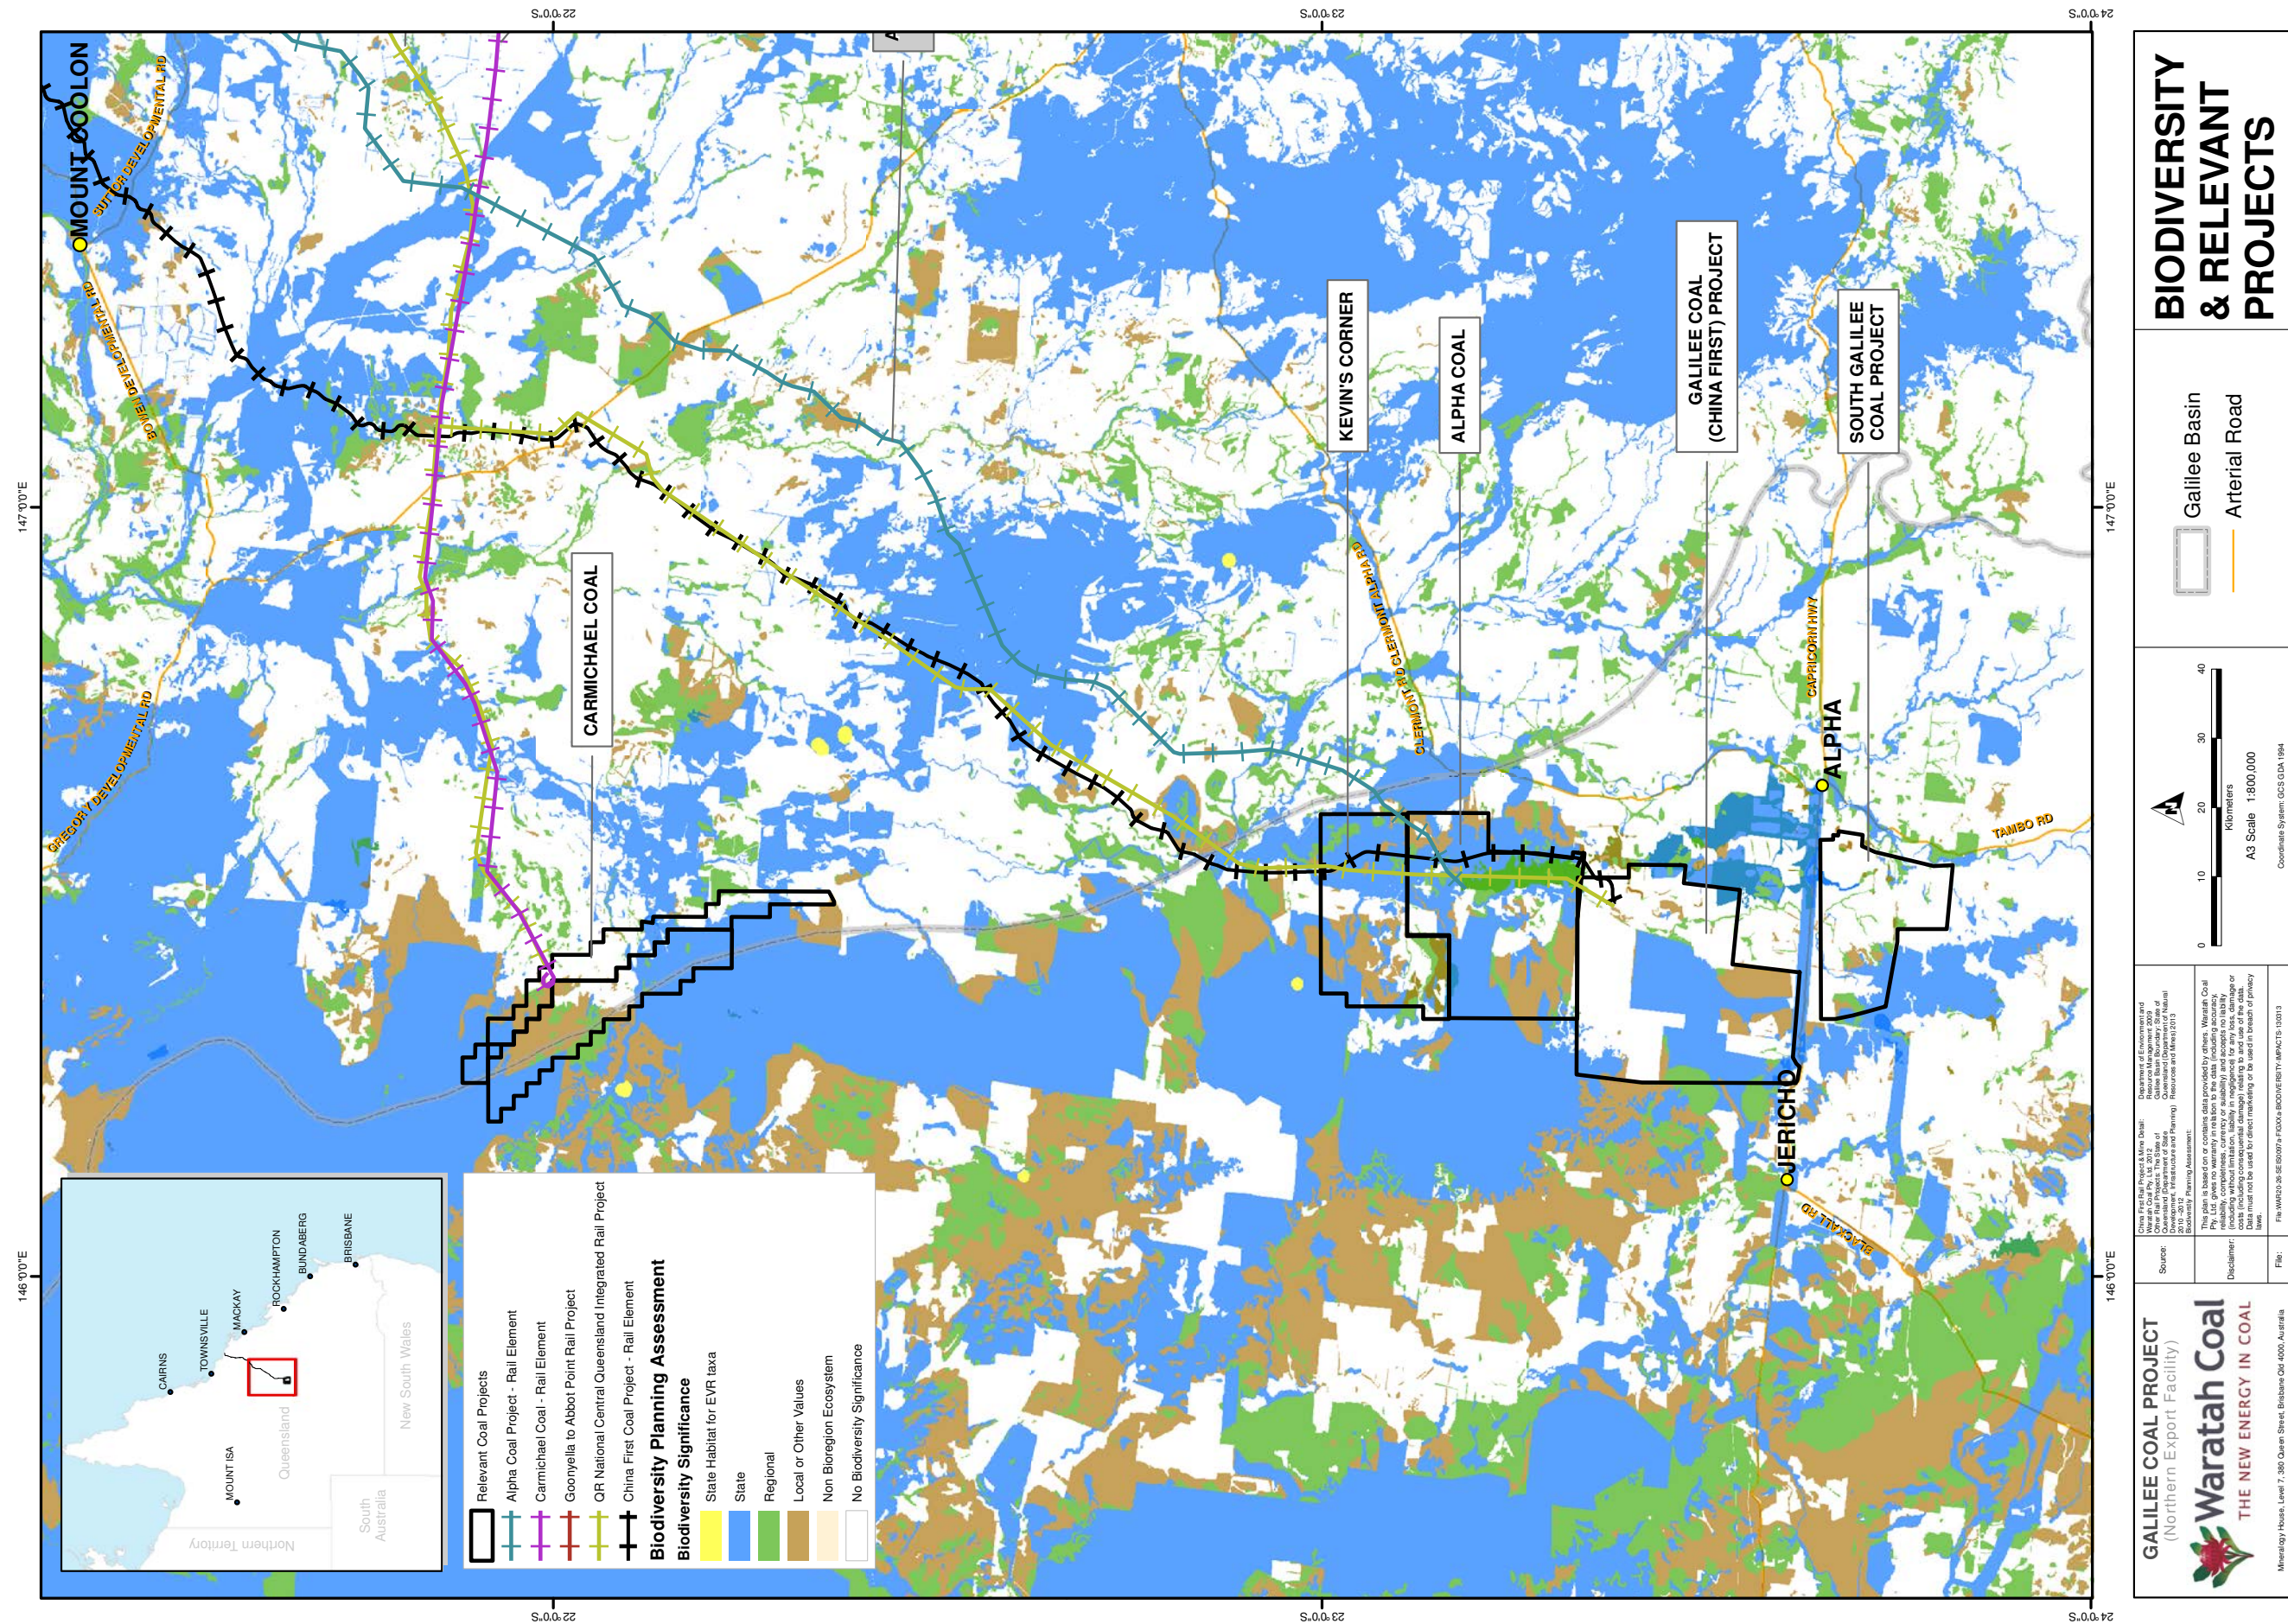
BIODIVERSITY & RELEVANT PROJECTS

Galilee Basin
Arterial Road

A3 Scale 1:800,000
Kilometers
0 10 20 30 40
Coordinate System: GCS GDA 1994

GALILEE COAL PROJECT (Northern Export Facility)
Waratah Coal
THE NEW ENERGY IN COAL
Mineralogy House, Level 7, 380 Queen Street, Brisbane Qld 4000, Australia

Source:
Disclaimer: This plan is based on or contains data provided by others. Waratah Coal Pty Ltd gives no warranty in relation to the data (including accuracy, reliability, completeness, currency or suitability) and accepts no liability (including without limitation, liability in negligence) for any loss, damage or costs (including consequential damage) relating to any use of the data. Data must not be used for direct marketing or be used in breach of privacy laws.
File:

MOUNT COOLON
BOWEN DEVELOPMENTAL RD
SUTTOR DEVELOPMENTAL RD
GREGORY DEVELOPMENTAL RD
CARMICHAEL COAL
KEVIN'S CORNER
ALPHA COAL
GALILEE COAL (CHINA FIRST) PROJECT
SOUTH GALILEE COAL PROJECT
CLERMONT TO CLERMONT ALPHA RD
CAPRICORN HWY
ALPHA
TAMBO RD
JERICHO
BLACKALL RD

22°0'0"S
23°0'0"S
24°0'0"S
147°0'0"E
146°0'0"E

Relevant Coal Projects
Alpha Coal Project - Rail Element
Carmichael Coal - Rail Element
Goonyella to Abbot Point Rail Project
QR National Central Queensland Integrated Rail Project
China First Coal Project - Rail Element
Biodiversity Planning Assessment
Biodiversity Significance
State Habitat for EVR taxa
State
Regional
Local or Other Values
Non Bioregion Ecosystem
No Biodiversity Significance

CAIRNS
TOWNSVILLE
MACKAY
ROCKHAMPTON
BUNDABERG
BRISBANE
MOUNT ISA
Queensland
Northern Territory
South Australia
New South Wales